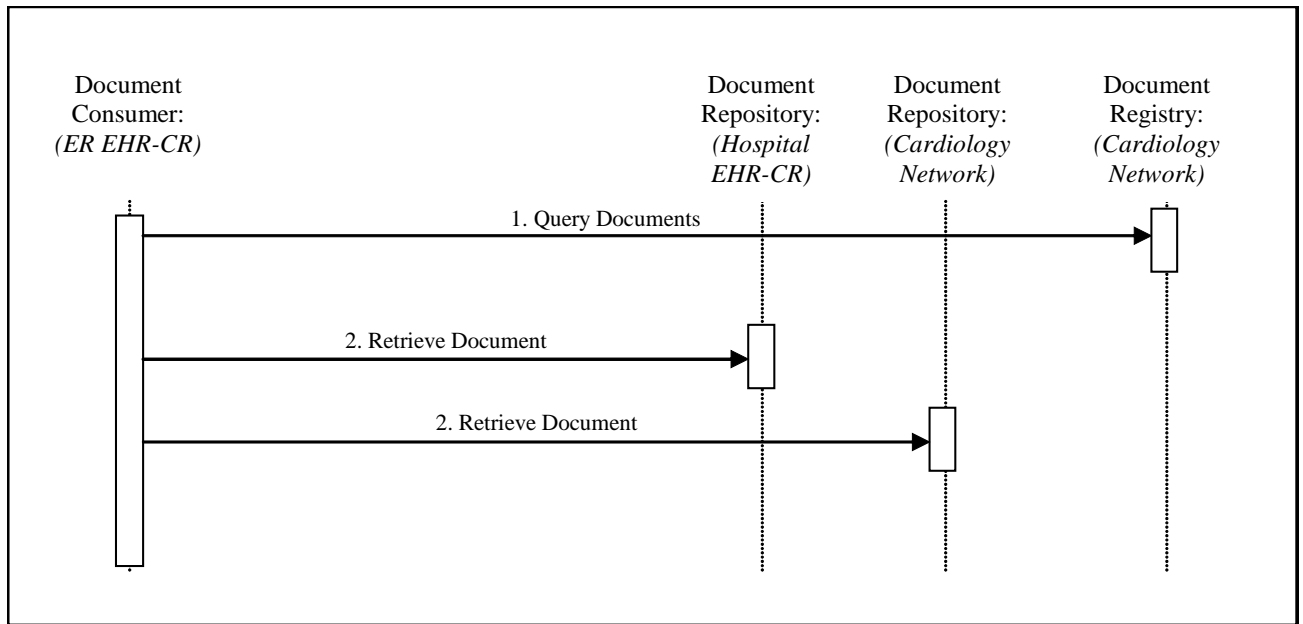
Document Consumer: *(ER EHR-CR)*

Document Repository: *(Hospital EHR-CR)*

Document Repository: *(Cardiology Network)*

Document Registry: *(Cardiology Network)*

1. Query Documents

2. Retrieve Document

2. Retrieve Document